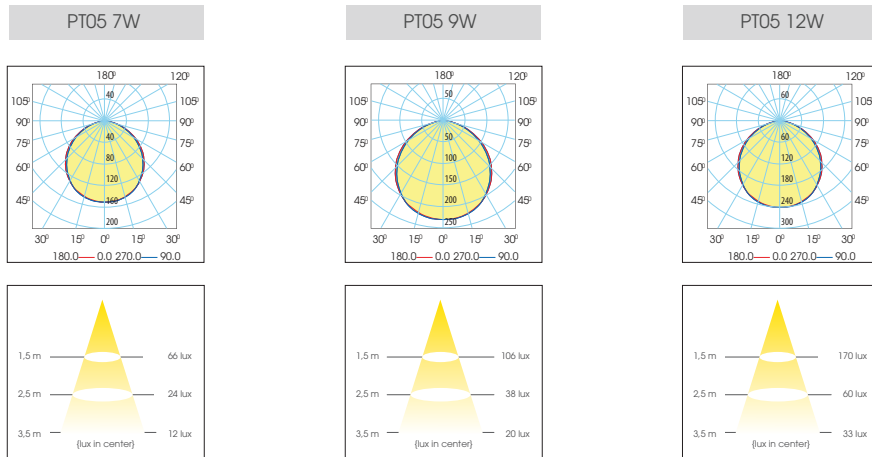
PT05 7W

180° 120°
105° 105°
90° 90°
75° 75°
60° 60°
45° 45°
40
40
80
120
160
200
30° 15° 0° 15° 30°
180.0— 0.0 270.0— 90.0

1,5 m 66 lux
2,5 m 24 lux
3,5 m 12 lux
(lux in center)

PT05 9W

180° 120°
105° 105°
90° 90°
75° 75°
60° 60°
45° 45°
50
50
100
150
200
250
30° 15° 0° 15° 30°
180.0— 0.0 270.0— 90.0

1,5 m 106 lux
2,5 m 38 lux
3,5 m 20 lux
(lux in center)

PT05 12W

180° 120°
105° 105
90° 90°
75° 75°
60° 60°
45° 45°
60
60
120
180
240
300
30° 15° 0° 15° 30°
180.0— 0.0 270.0— 90.0

1,5 m 170 lux
2,5 m 60 lux
3,5 m 33 lux
(lux in center)